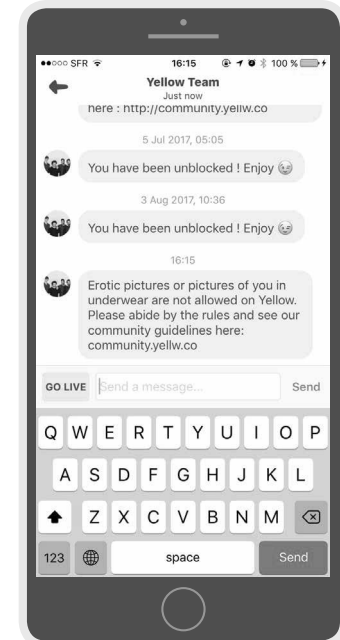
●●○○○ SFR 16:15 100 %

Yellow Team
Just now

here : http://community.yellw.co

5 Jul 2017, 05:05

You have been unblocked ! Enjoy 😉

3 Aug 2017, 10:36

You have been unblocked ! Enjoy 😉

16:15

Erotic pictures or pictures of you in underwear are not allowed on Yellow. Please abide by the rules and see our community guidelines here: community.yellw.co

GO LIVE Send a message... Send

Q W E R T Y U I O P
A S D F G H J K L
Z X C V B N M
123 space Send